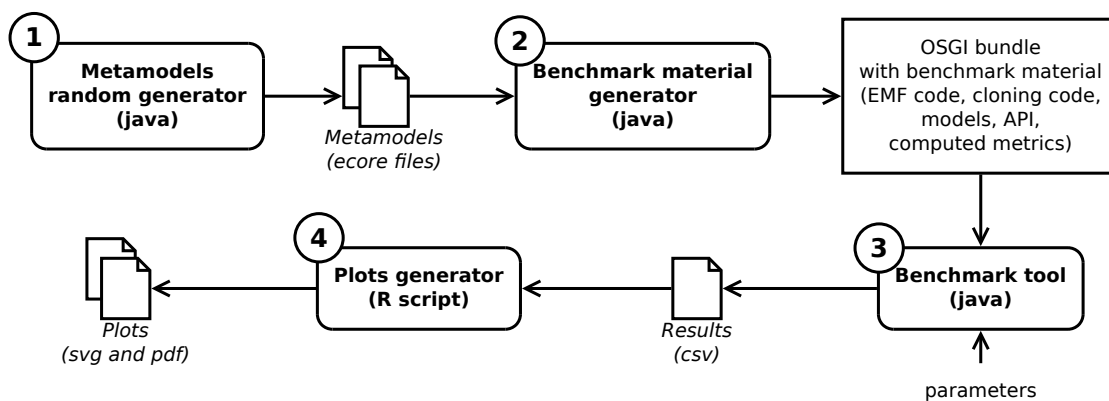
1
Metamodels random generator (java)

Metamodels (ecore files)

2
Benchmark material generator (java)

OSGI bundle with benchmark material (EMF code, cloning code, models, API, computed metrics)

3
Benchmark tool (java)

parameters

Results (csv)

4
Plots generator (R script)

Plots (svg and pdf)